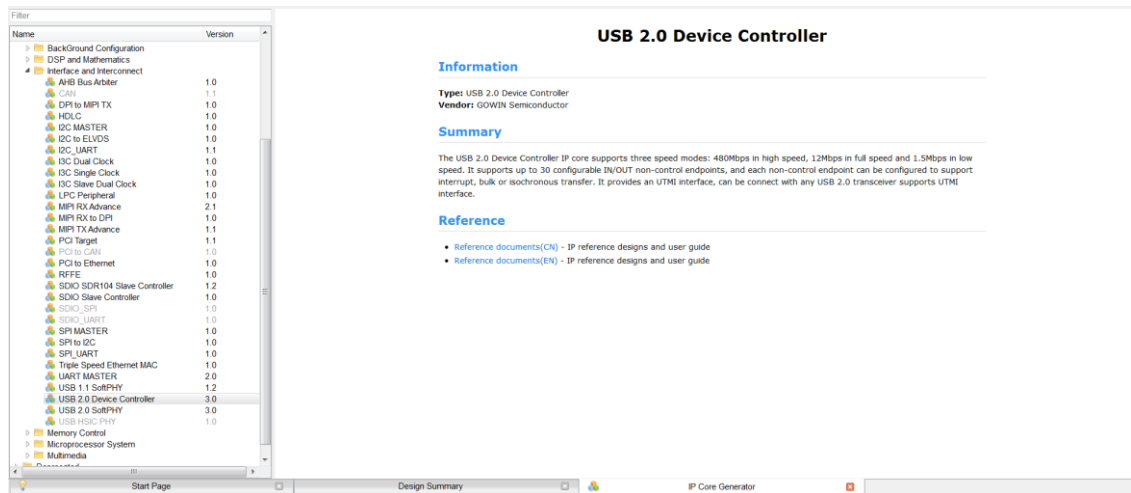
Filter

| Name | Version |
|---|---|
| BackGround Configuration | |
| DSP and Mathematics | |
| Interface and Interconnect | |
| AHB Bus Arbiter | 1.0 |
| CAN | 1.1 |
| DPI to MIPI TX | 1.0 |
| HDLC | 1.0 |
| I2C MASTER | 1.0 |
| I2C to ELVDS | 1.0 |
| I2C_UART | 1.1 |
| I3C Dual Clock | 1.0 |
| I3C Single Clock | 1.0 |
| I3C Slave Dual Clock | 1.0 |
| LPC Peripheral | 1.0 |
| MIPI RX Advance | 2.1 |
| MIPI RX to DPI | 1.0 |
| MIPI TX Advance | 1.1 |
| PCI Target | 1.1 |
| PCI to CAN | 1.0 |
| PCI to Ethernet | 1.0 |
| RFFE | 1.0 |
| SDIO SDR104 Slave Controller | 1.2 |
| SDIO Slave Controller | 1.0 |
| SDIO_SPI | 1.0 |
| SDIO_UART | 1.0 |
| SPI MASTER | 1.0 |
| SPI to I2C | 1.0 |
| SPI_UART | 1.0 |
| Triple Speed Ethernet MAC | 1.0 |
| UART MASTER | 2.0 |
| USB 1.1 SoftPHY | 1.2 |
| USB 2.0 Device Controller | 3.0 |
| USB 2.0 SoftPHY | 3.0 |
| USB HSIC PHY | 1.0 |
| Memory Control | |
| Microprocessor System | |
| Multimedia | |

USB 2.0 Device Controller

Information

Type: USB 2.0 Device Controller
Vendor: GOWIN Semiconductor

Summary

The USB 2.0 Device Controller IP core supports three speed modes: 480Mbps in high speed, 12Mbps in full speed and 1.5Mbps in low speed. It supports up to 30 configurable IN/OUT non-control endpoints, and each non-control endpoint can be configured to support interrupt, bulk or isochronous transfer. It provides an UTMI interface, can be connect with any USB 2.0 transceiver supports UTMI interface.

Reference

• Reference documents(CN) - IP reference designs and user guide
• Reference documents(EN) - IP reference designs and user guide

Start Page | Design Summary | IP Core Generator